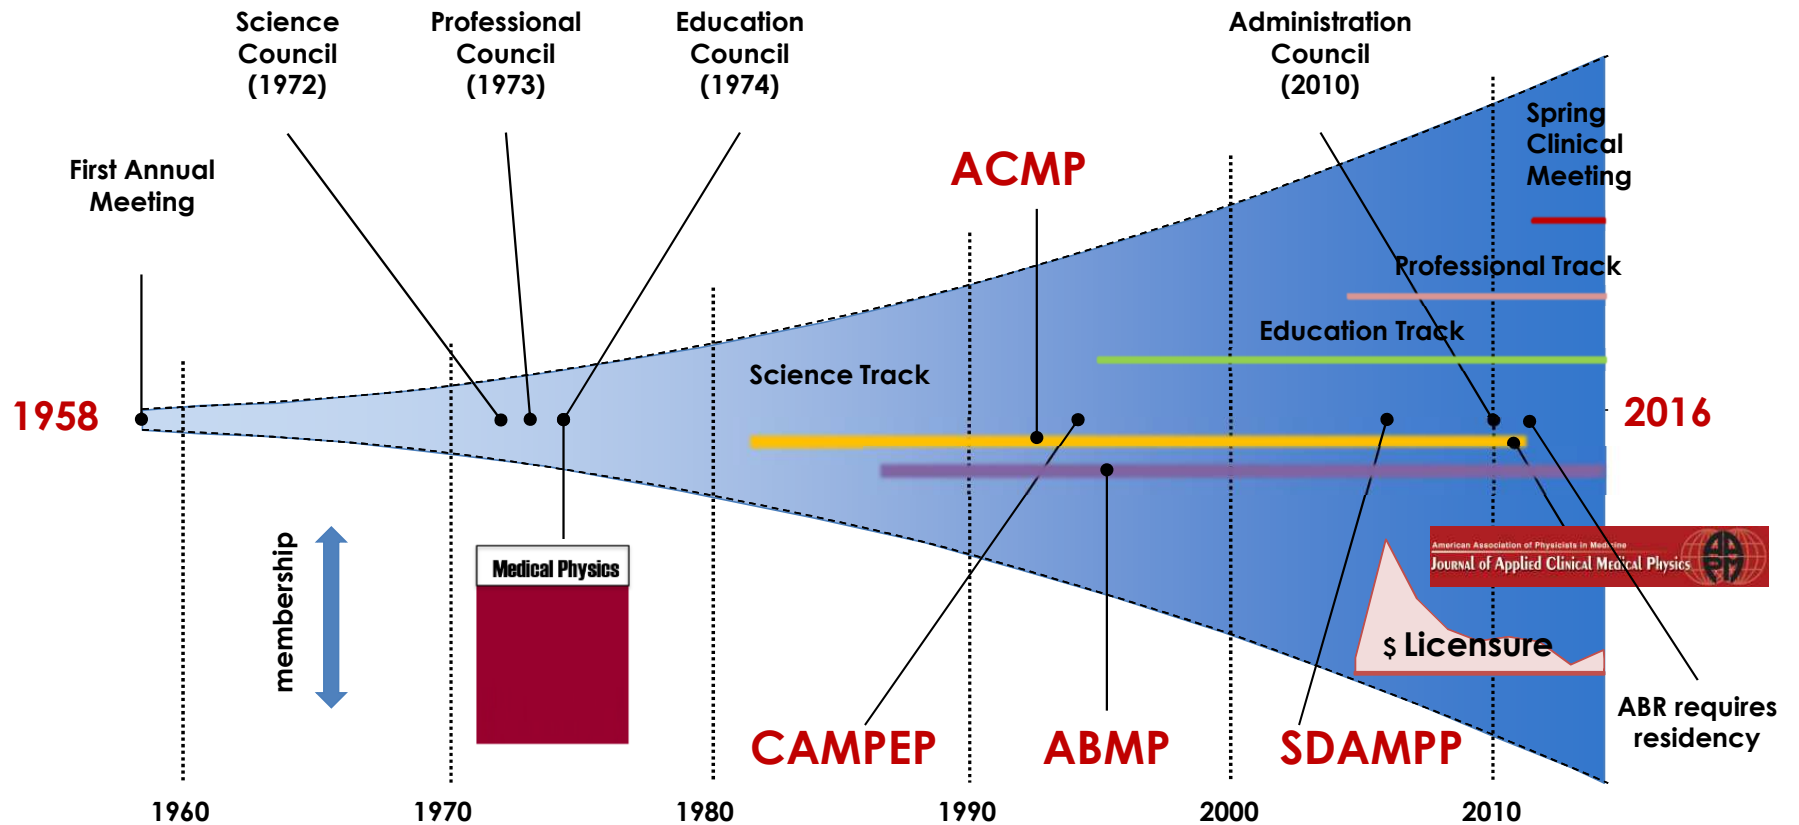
Science Council (1972)

Professional Council (1973)

Education Council (1974)

Administration Council (2010)

First Annual Meeting

ACMP

Spring Clinical Meeting

Professional Track

Education Track

Science Track

1958

2016

membership

Medical Physics

American Association of Physicists in Medicine
Journal of Applied Clinical Medical Physics

$ Licensure

ABR requires residency

CAMPEP

ABMP

SDAMPP

1960

1970

1980

1990

2000

2010